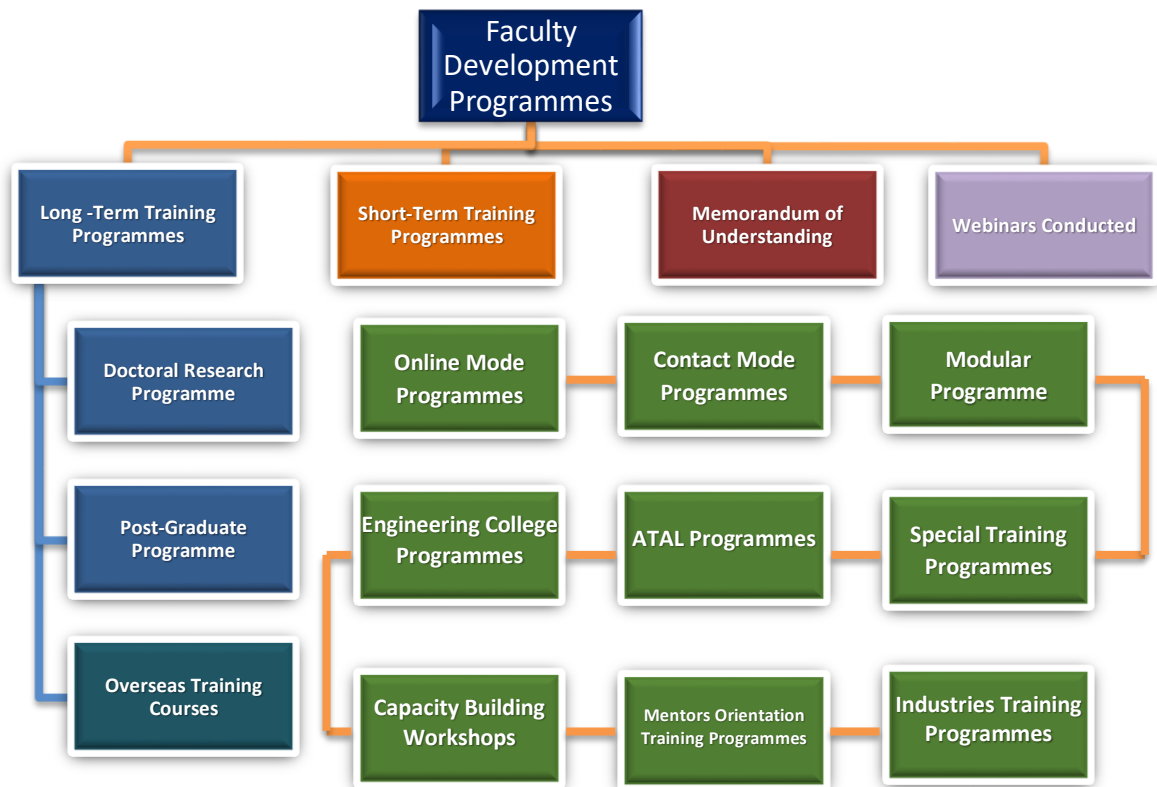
Faculty Development Programmes

Long -Term Training Programmes

Short-Term Training Programmes

Memorandum of Understanding

Webinars Conducted

Doctoral Research Programme

Post-Graduate Programme

Overseas Training Courses

Online Mode Programmes

Contact Mode Programmes

Modular Programme

Engineering College Programmes

ATAL Programmes

Special Training Programmes

Capacity Building Workshops

Mentors Orientation Training Programmes

Industries Training Programmes